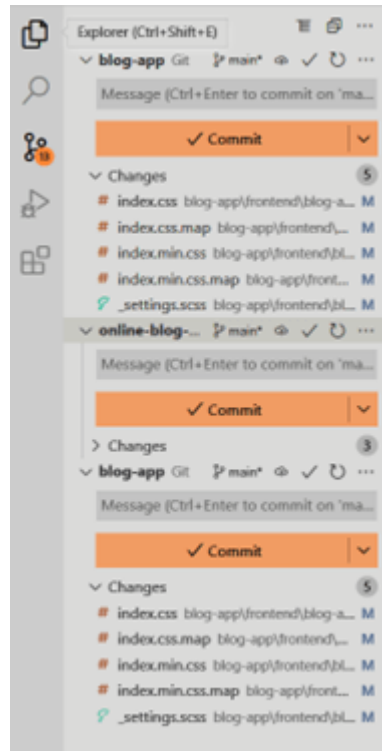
Explorer (Ctrl+Shift+E)

19

blog-app Git main*

Message (Ctrl+Enter to commit on 'ma...

✓ Commit

Changes 5

# index.css blog-app\frontend\blog-a... M

# index.css.map blog-app\frontend\... M

# index.min.css blog-app\frontend\bl... M

# index.min.css.map blog-app\front... M

_settings.scss blog-app\frontend\bl... M

online-blog-... main*

Message (Ctrl+Enter to commit on 'ma...

✓ Commit

Changes 3

blog-app Git main*

Message (Ctrl+Enter to commit on 'ma...

✓ Commit

Changes 5

# index.css blog-app\frontend\blog-a... M

# index.css.map blog-app\frontend\... M

# index.min.css blog-app\frontend\bl... M

# index.min.css.map blog-app\front... M

_settings.scss blog-app\frontend\bl... M